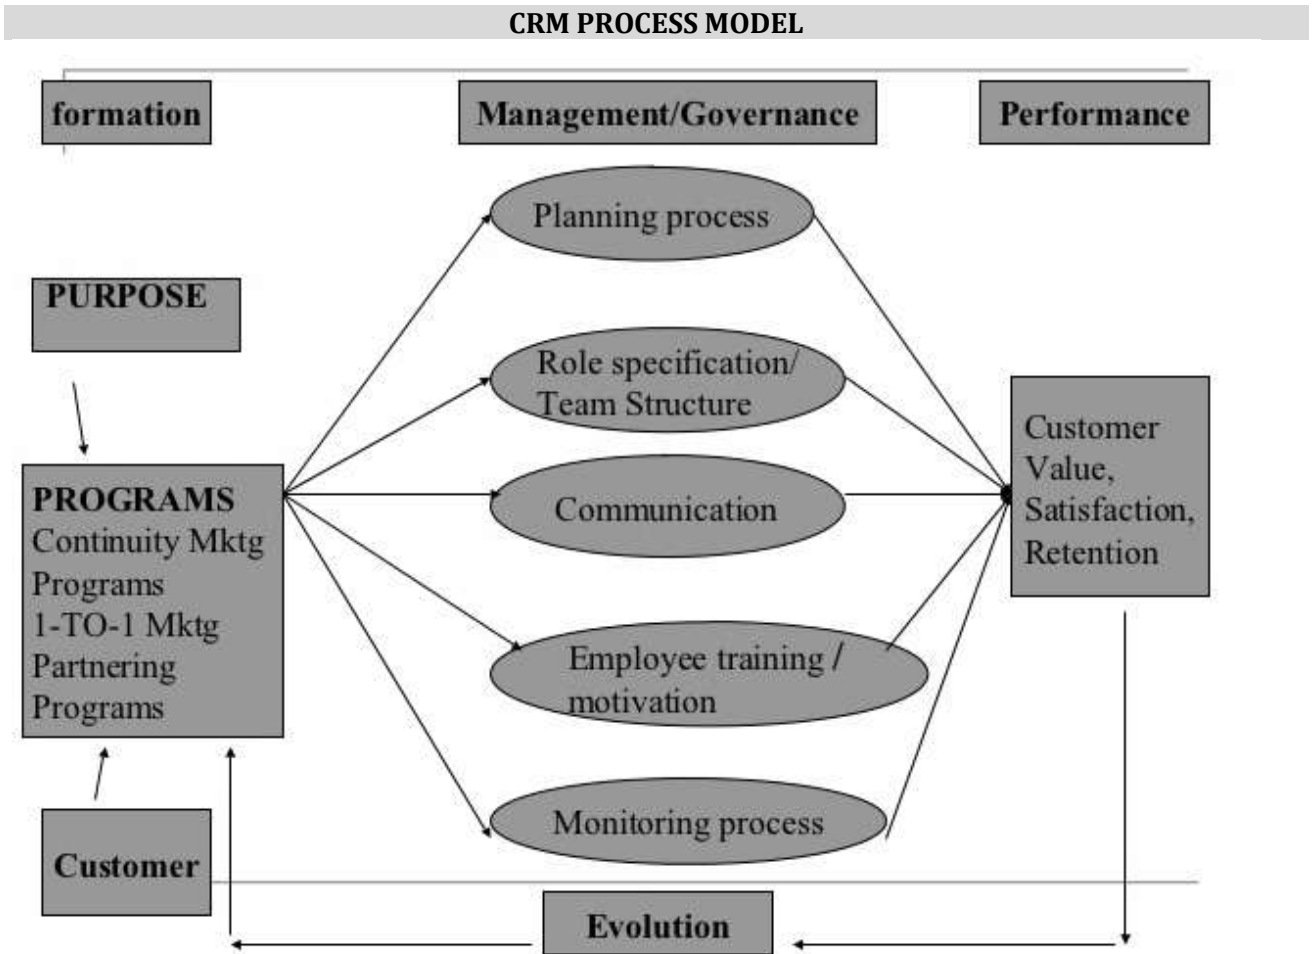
CRM PROCESS MODEL

formation

Management/Governance

Performance

Planning process

PURPOSE

Role specification/ Team Structure

Customer Value, Satisfaction, Retention

PROGRAMS
Continuity Mktg Programs
1-TO-1 Mktg
Partnering Programs

Communication

Employee training / motivation

Monitoring process

Customer

Evolution